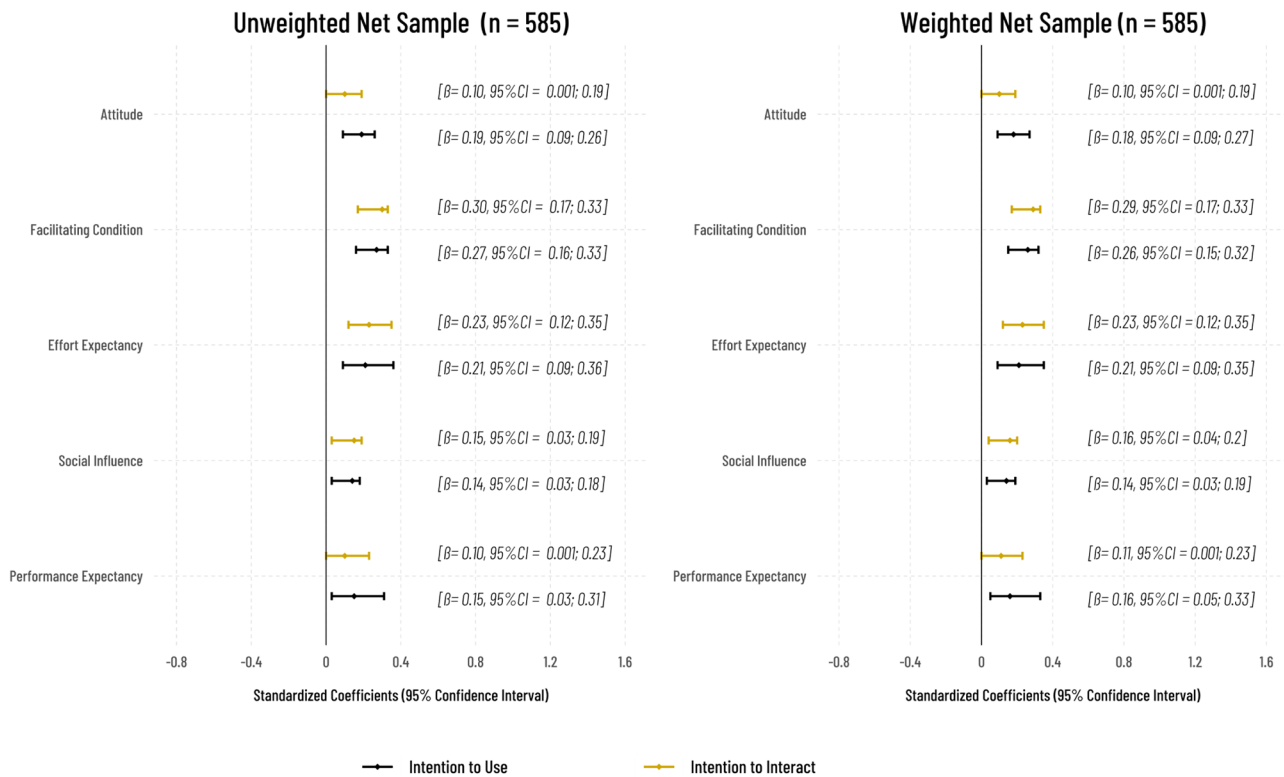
Unweighted Net Sample (n = 585)

Attitude
[ß= 0.10, 95%CI = 0.001; 0.19]
[ß= 0.19, 95%CI = 0.09; 0.26]

Facilitating Condition
[ß= 0.30, 95%CI = 0.17; 0.33]
[ß= 0.27, 95%CI = 0.16; 0.33]

Effort Expectancy
[ß= 0.23, 95%CI = 0.12; 0.35]
[ß= 0.21, 95%CI = 0.09; 0.36]

Social Influence
[ß= 0.15, 95%CI = 0.03; 0.19]
[ß= 0.14, 95%CI = 0.03; 0.18]

Performance Expectancy
[ß= 0.10, 95%CI = 0.001; 0.23]
[ß= 0.15, 95%CI = 0.03; 0.31]

-0.8 -0.4 0 0.4 0.8 1.2 1.6

Standardized Coefficients (95% Confidence Interval)

Weighted Net Sample (n = 585)

Attitude
[ß= 0.10, 95%CI = 0.001; 0.19]
[ß= 0.18, 95%CI = 0.09; 0.27]

Facilitating Condition
[ß= 0.29, 95%CI = 0.17; 0.33]
[ß= 0.26, 95%CI = 0.15; 0.32]

Effort Expectancy
[ß= 0.23, 95%CI = 0.12; 0.35]
[ß= 0.21, 95%CI = 0.09; 0.35]

Social Influence
[ß= 0.16, 95%CI = 0.04; 0.2]
[ß= 0.14, 95%CI = 0.03; 0.19]

Performance Expectancy
[ß= 0.11, 95%CI = 0.001; 0.23]
[ß= 0.16, 95%CI = 0.05; 0.33]

-0.8 -0.4 0 0.4 0.8 1.2 1.6

Standardized Coefficients (95% Confidence Interval)

Intention to Use
Intention to Interact